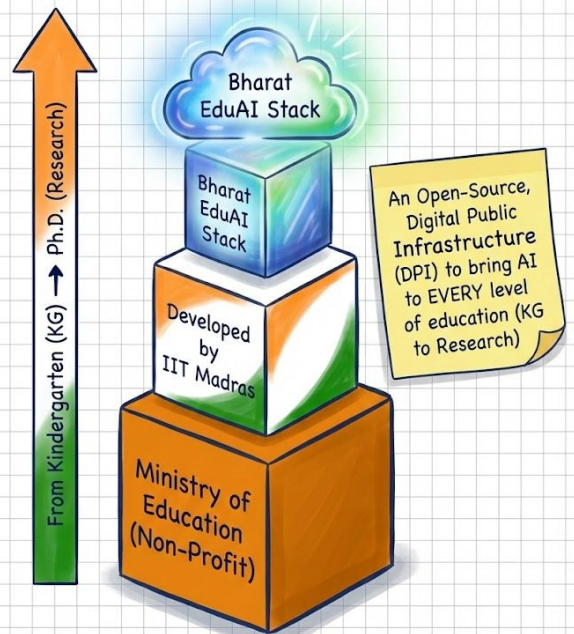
From Kindergarten (KG) → Ph.D. (Research)

Bharat EduAI Stack

Bharat EduAI Stack

Developed by IIT Madras

Ministry of Education (Non-Profit)

An Open-Source, Digital Public Infrastructure (DPI) to bring AI to EVERY level of education (KG to Research)